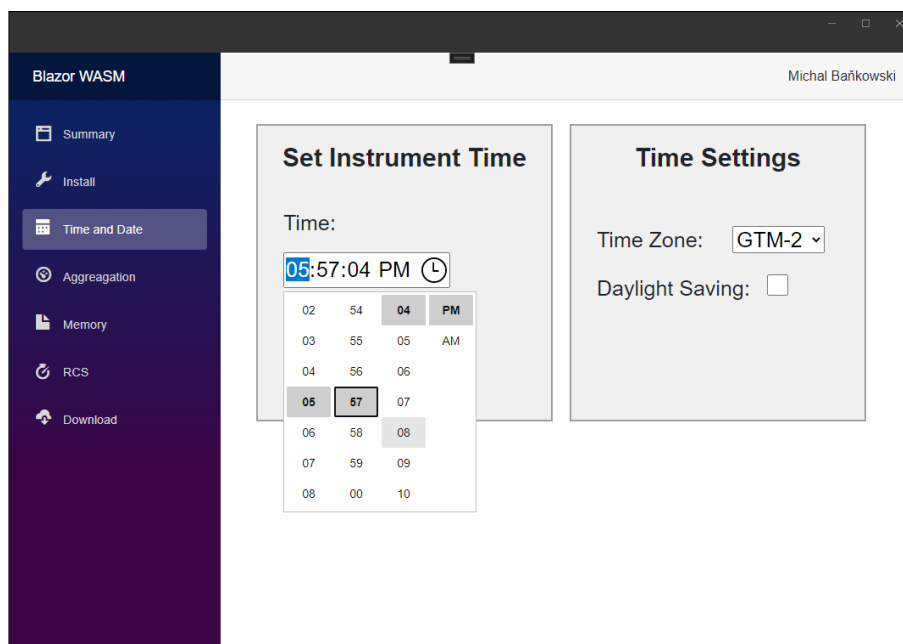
Blazor WASM

Michal Bańkowski

Summary

Install

Time and Date

Aggreagation

Memory

RCS

Download

Set Instrument Time

Time:

05:57:04 PM

| 02 | 54 | 04 | PM |
|---|---|---|---|
| 03 | 55 | 05 | AM |
| 04 | 56 | 06 | |
| 05 | 57 | 07 | |
| 06 | 58 | 08 | |
| 07 | 59 | 09 | |
| 08 | 00 | 10 | |

Time Settings

Time Zone: GTM-2

Daylight Saving: